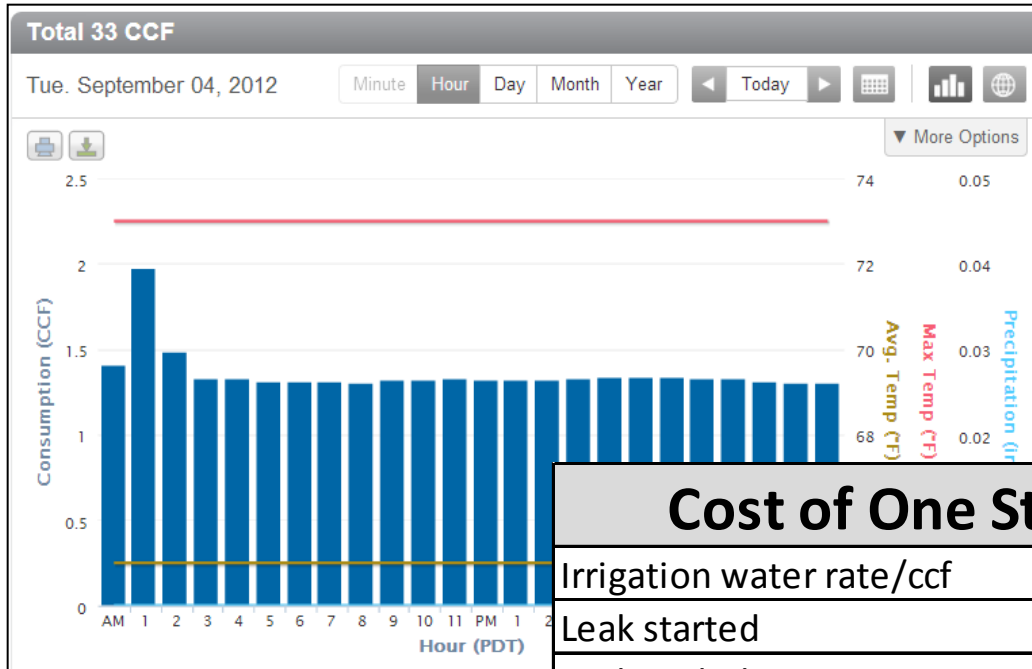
Total 33 CCF

Tue. September 04, 2012

Minute Hour Day Month Year

Today

▼ More Options

Consumption (CCF)

2.5
2
1.5
1
0.5
0

74
72
70
68

0.05
0.04
0.03
0.02

Avg. Temp (°F)
Max Temp (°F)
Precipitation (i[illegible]

AM 1 2 3 4 5 6 7 8 9 10 11 PM 1 2

Hour (PDT)

| Cost of One St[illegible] |
|---|
| Irrigation water rate/ccf |
| Leak started |